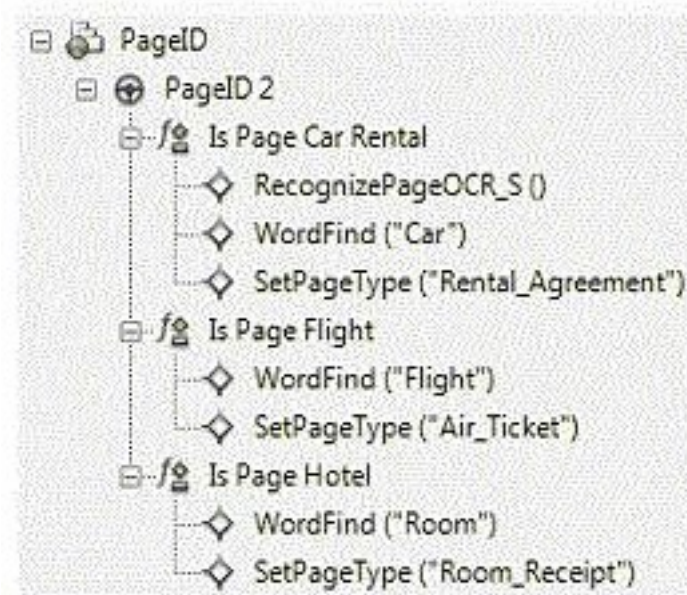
PageID
PageID 2
Is Page Car Rental
RecognizePageOCR_S ()
WordFind ("Car")
SetPageType ("Rental_Agreement")
Is Page Flight
WordFind ("Flight")
SetPageType ("Air_Ticket")
Is Page Hotel
WordFind ("Room")
SetPageType ("Room_Receipt")